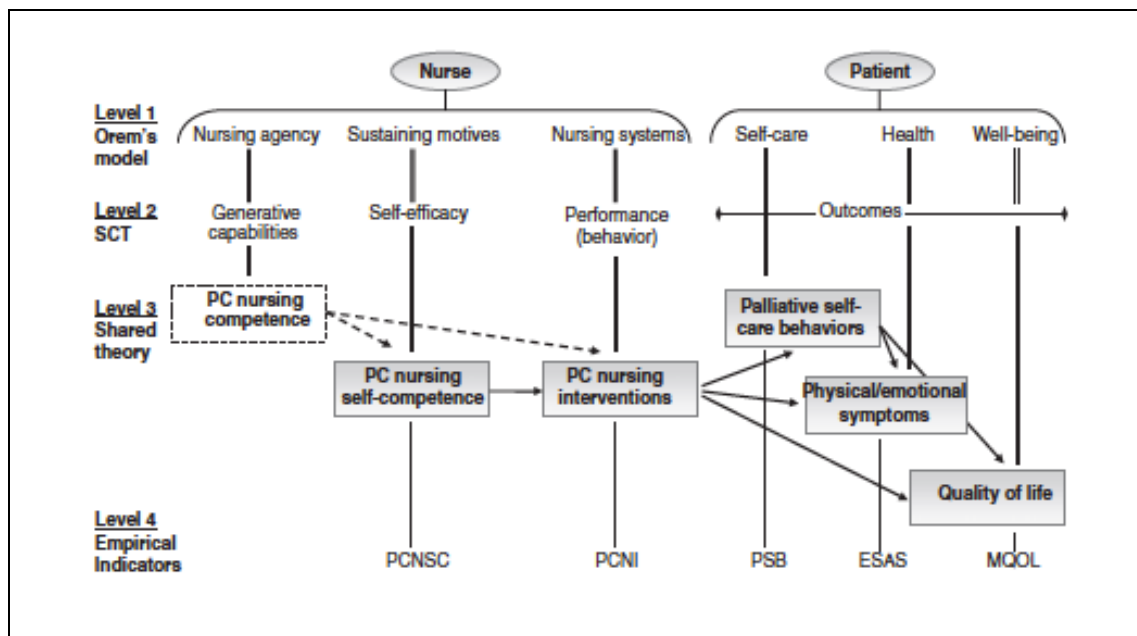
Nurse

Patient

Level 1
Orem's model

Nursing agency

Sustaining motives

Nursing systems

Self-care

Health

Well-being

Level 2
SCT

Generative capabilities

Self-efficacy

Performance (behavior)

Outcomes

Level 3
Shared theory

PC nursing competence

Palliative self-care behaviors

PC nursing self-competence

PC nursing interventions

Physical/emotional symptoms

Quality of life

Level 4
Empirical Indicators

PCNSC

PCNI

PSB

ESAS

MQOL